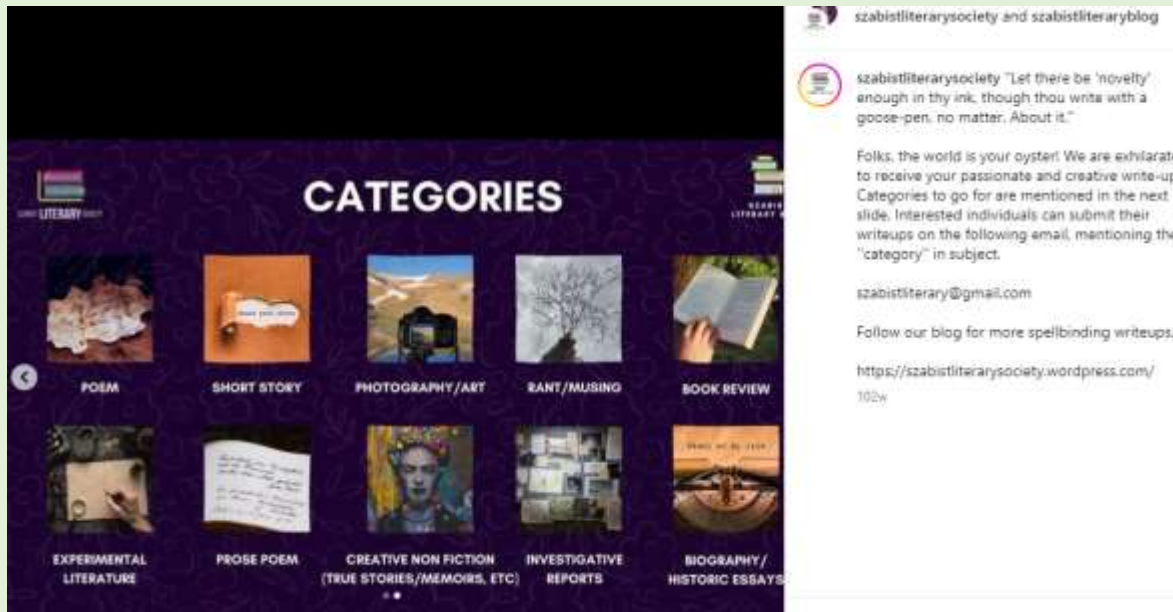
LITERARY

CATEGORIES

LITERARY

POEM

SHORT STORY

PHOTOGRAPHY/ART

RANT/MUSING

BOOK REVIEW

EXPERIMENTAL LITERATURE

PROSE POEM

CREATIVE NON FICTION (TRUE STORIES/MEMOIRS, ETC)

INVESTIGATIVE REPORTS

BIOGRAPHY/ HISTORIC ESSAYS

szabistliterarysociety and szabistliteraryblog

szabistliterarysociety "Let there be 'novelty' enough in thy ink, though thou write with a goose-pen, no matter. About it."

Folks, the world is your oyster! We are exhilarate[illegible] to receive your passionate and creative write-up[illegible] Categories to go for are mentioned in the next slide. Interested individuals can submit their writeups on the following email, mentioning the "category" in subject.

szabistliterary@gmail.com

Follow our blog for more spellbinding writeups.

https://szabistliterarysociety.wordpress.com/

102w